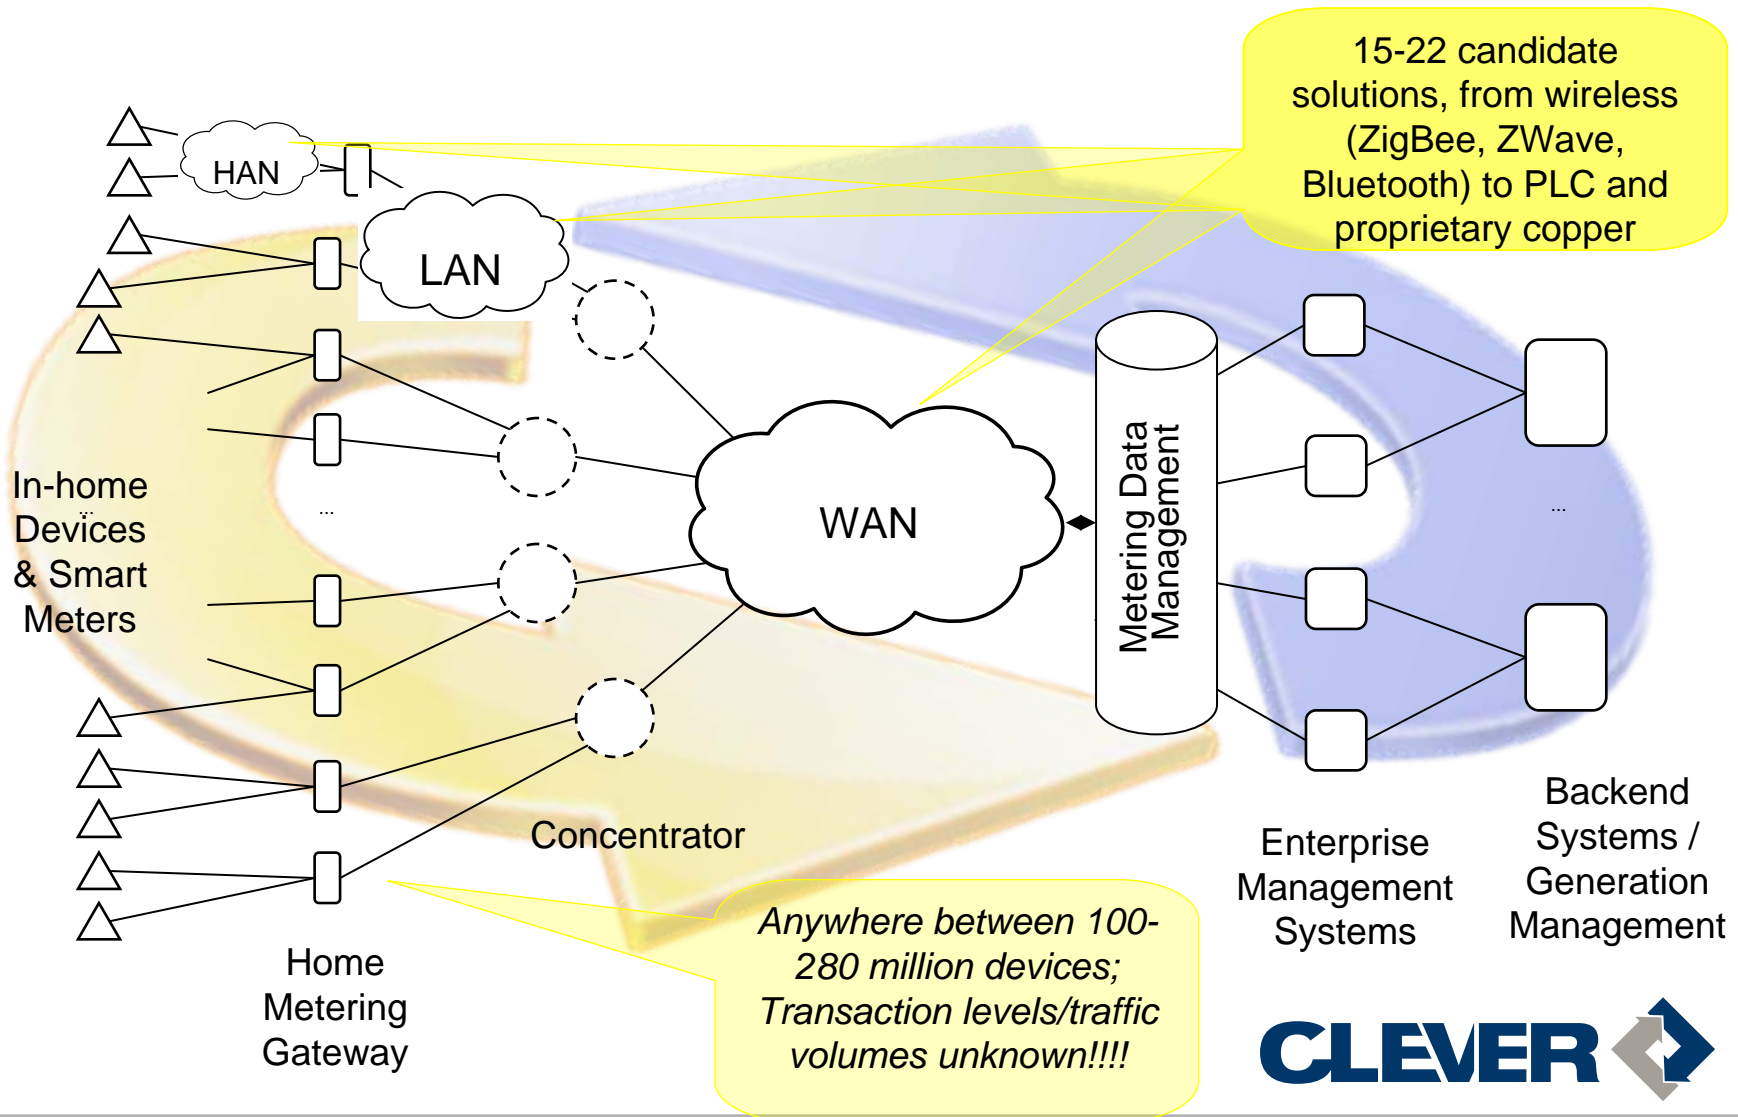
15-22 candidate solutions, from wireless (ZigBee, ZWave, Bluetooth) to PLC and proprietary copper

HAN

LAN

WAN

Metering Data Management

In-home Devices & Smart Meters

...

...

Concentrator

Enterprise Management Systems

Backend Systems / Generation Management

Home Metering Gateway

Anywhere between 100-280 million devices; Transaction levels/traffic volumes unknown!!!!

CLEVER